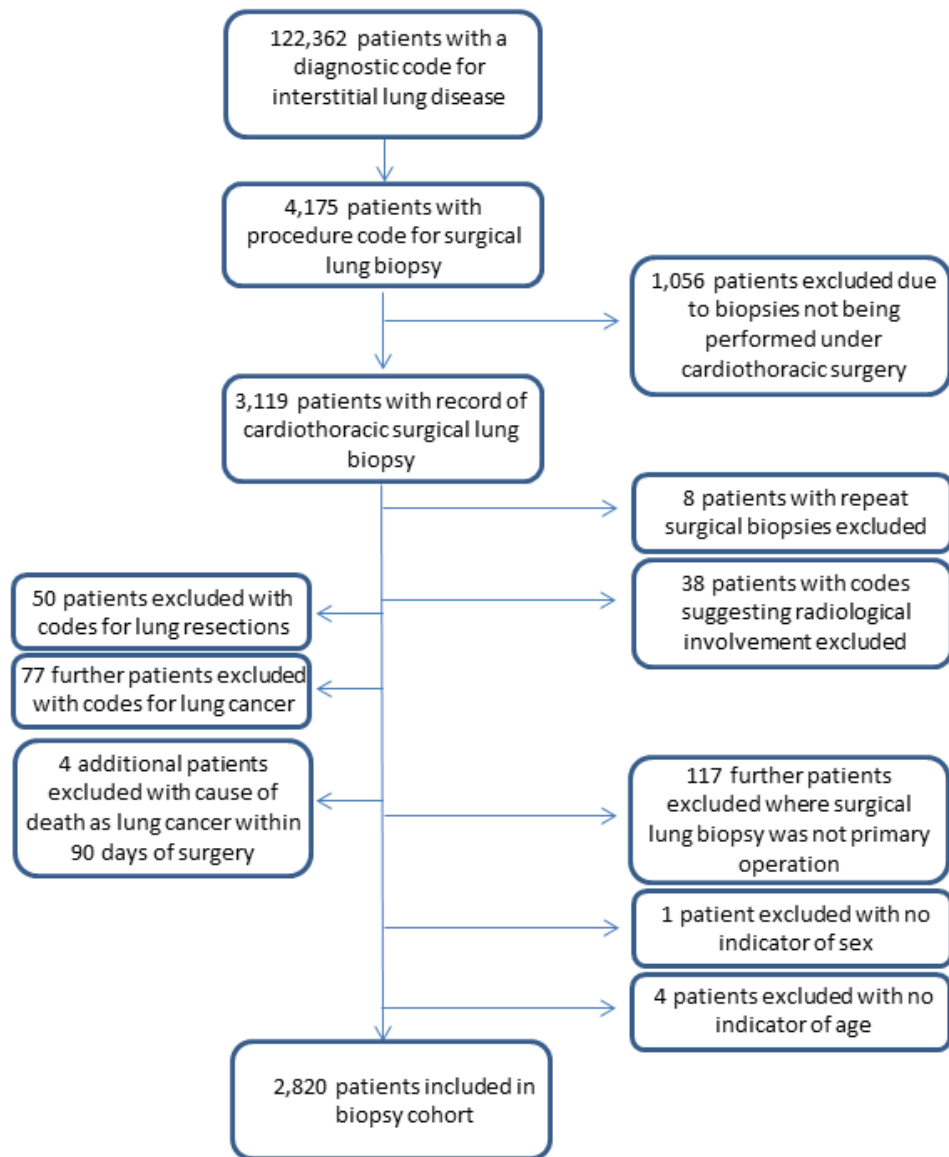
122,362 patients with a diagnostic code for interstitial lung disease

4,175 patients with procedure code for surgical lung biopsy

1,056 patients excluded due to biopsies not being performed under cardiothoracic surgery

3,119 patients with record of cardiothoracic surgical lung biopsy

8 patients with repeat surgical biopsies excluded

50 patients excluded with codes for lung resections

38 patients with codes suggesting radiological involvement excluded

77 further patients excluded with codes for lung cancer

4 additional patients excluded with cause of death as lung cancer within 90 days of surgery

117 further patients excluded where surgical lung biopsy was not primary operation

1 patient excluded with no indicator of sex

4 patients excluded with no indicator of age

2,820 patients included in biopsy cohort